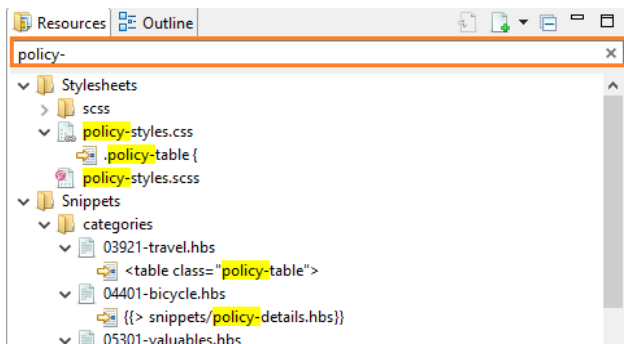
Resources Outline

policy-

×

Stylesheets

scss

policy-styles.css

.policy-table {

policy-styles.scss

Snippets

categories

03921-travel.hbs

<table class="policy-table">

04401-bicycle.hbs

{{> snippets/policy-details.hbs}}

05301-valuables.hbs